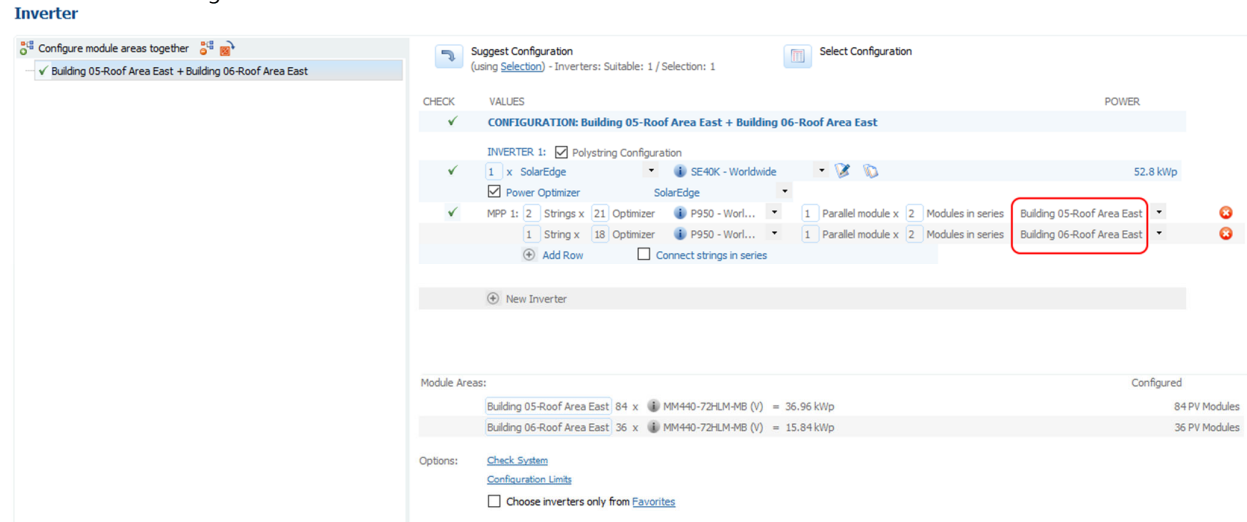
Inverter

Configure module areas together

Building 05-Roof Area East + Building 06-Roof Area East

Suggest Configuration
(using Selection) - Inverters: Suitable: 1 / Selection: 1

Select Configuration

CHECK VALUES POWER

CONFIGURATION: Building 05-Roof Area East + Building 06-Roof Area East

INVERTER 1: Polystring Configuration

1 x SolarEdge SE40K - Worldwide 52.8 kWp

Power Optimizer SolarEdge

MPP 1: 2 Strings x 21 Optimizer P950 - Worl... 1 Parallel module x 2 Modules in series Building 05-Roof Area East

1 String x 18 Optimizer P950 - Worl... 1 Parallel module x 2 Modules in series Building 06-Roof Area East

Add Row Connect strings in series

New Inverter

Module Areas: Configured

Building 05-Roof Area East 84 x MM440-72HLM-MB (V) = 36.96 kWp 84 PV Modules

Building 06-Roof Area East 36 x MM440-72HLM-MB (V) = 15.84 kWp 36 PV Modules

Options: Check System

Configuration Limits

Choose inverters only from Favorites